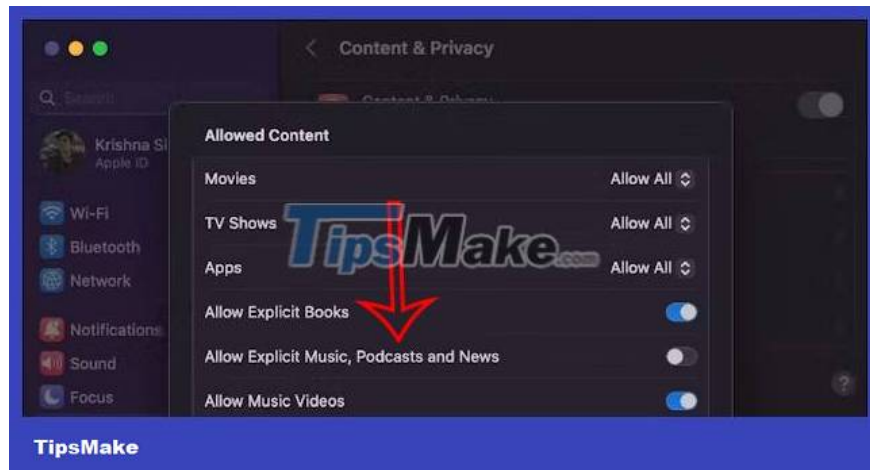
Content & Privacy

Search

Krishna Si
Apple ID

Wi-Fi
Bluetooth
Network
Notifications
Sound
Focus

Content & Privacy

Allowed Content

Movies Allow All
TV Shows Allow All
Apps Allow All
Allow Explicit Books
Allow Explicit Music, Podcasts and News
Allow Music Videos

TipsMake.com

TipsMake